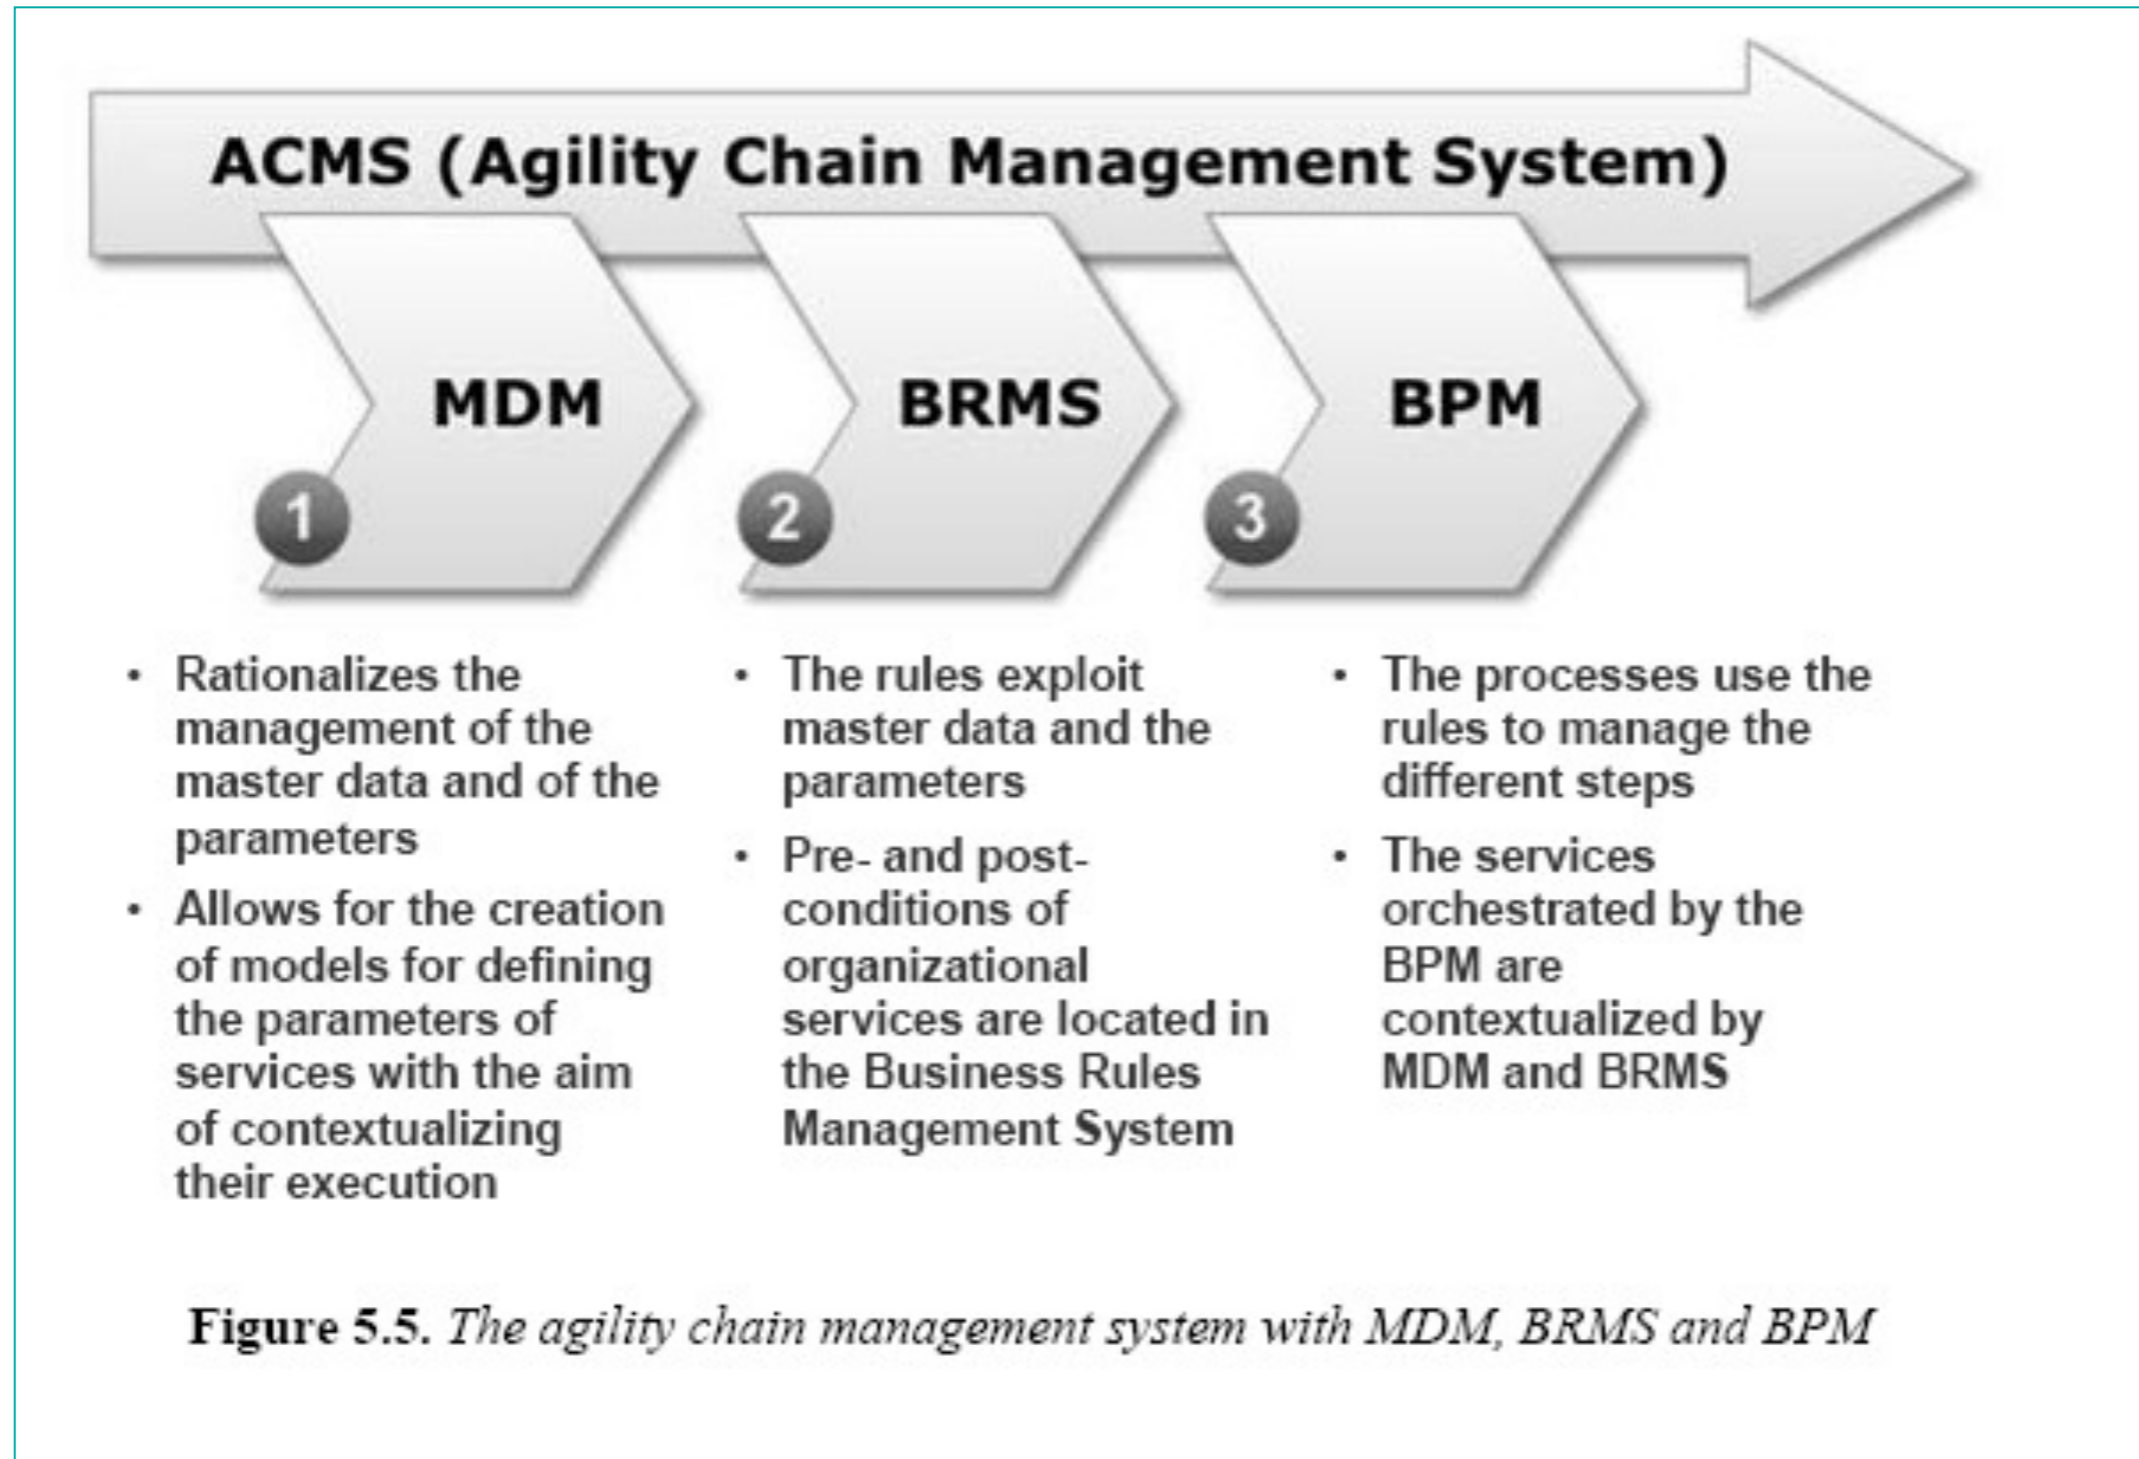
ACMS (Agility Chain Management System)

1 MDM

2 BRMS

3 BPM

• Rationalizes the management of the master data and of the parameters
• Allows for the creation of models for defining the parameters of services with the aim of contextualizing their execution

• The rules exploit master data and the parameters
• Pre- and post-conditions of organizational services are located in the Business Rules Management System

• The processes use the rules to manage the different steps
• The services orchestrated by the BPM are contextualized by MDM and BRMS

**Figure 5.5.** *The agility chain management system with MDM, BRMS and BPM*